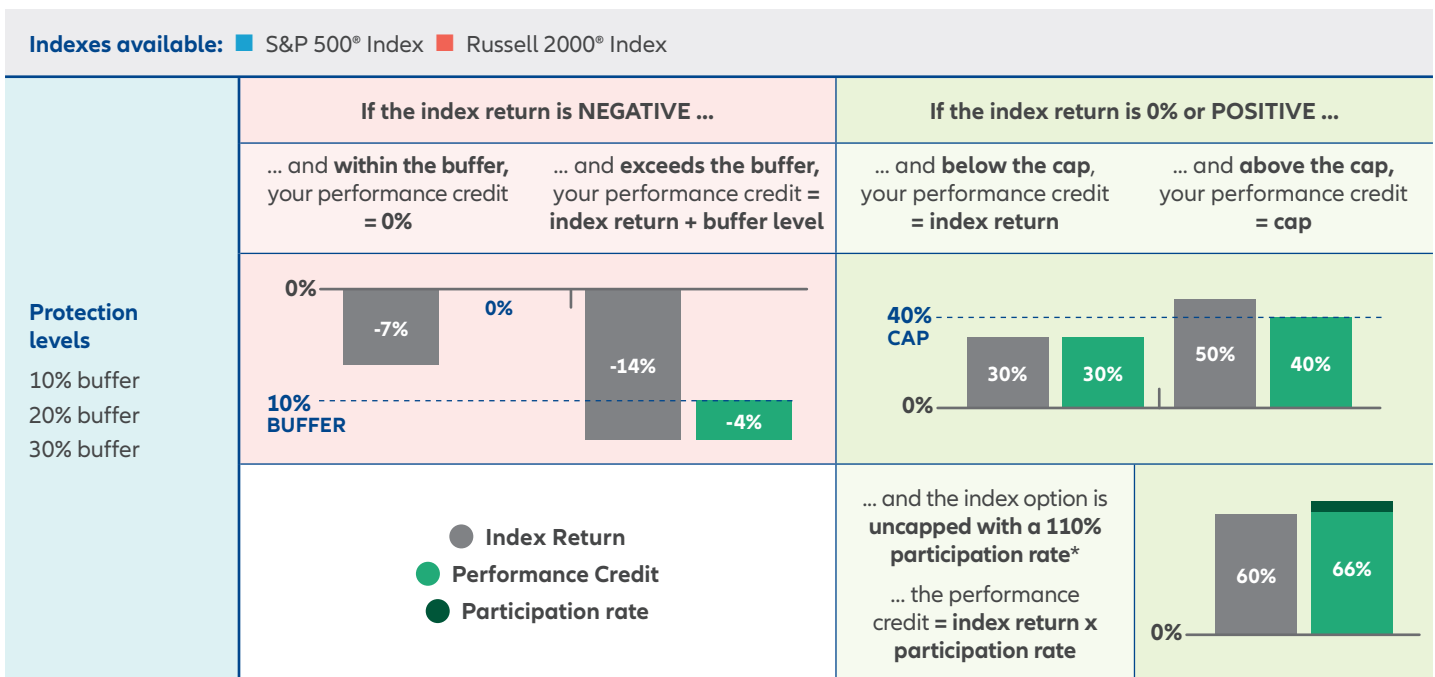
Indexes available: S&P 500® Index Russell 2000® Index

Protection levels
10% buffer
20% buffer
30% buffer

If the index return is NEGATIVE ...

... and within the buffer, your performance credit = 0%

... and exceeds the buffer, your performance credit = index return + buffer level

0%
-7%
0%
10% BUFFER
-14%
-4%

If the index return is 0% or POSITIVE ...

... and below the cap, your performance credit = index return

... and above the cap, your performance credit = cap

40% CAP
0%
30%
30%
50%
40%

Index Return
Performance Credit
Participation rate

... and the index option is uncapped with a 110% participation rate*

... the performance credit = index return x participation rate

0%
60%
66%